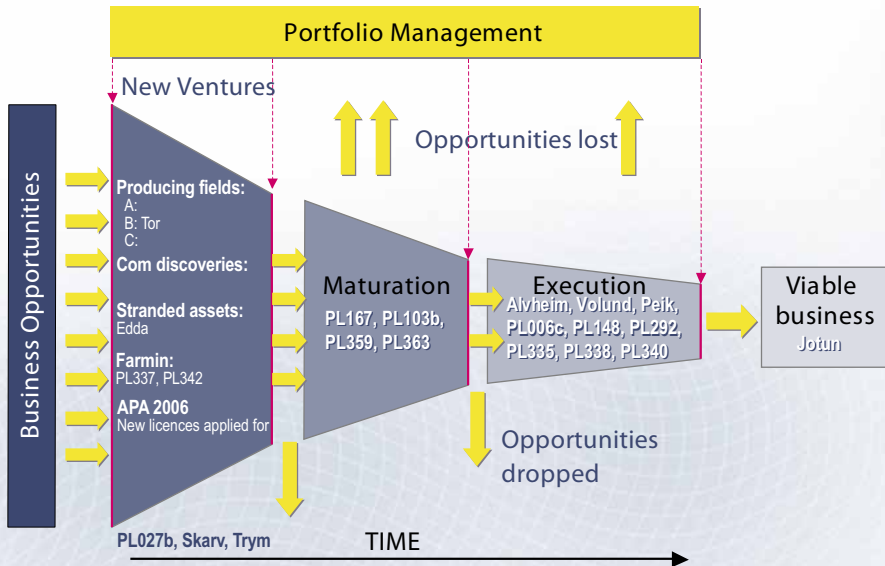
Portfolio Management

New Ventures

Opportunities lost

Business Opportunities

Producing fields:
A:
B: Tor
C:
Com discoveries:

Stranded assets:
Edda

Farmin:
PL337, PL342

APA 2006
New licences applied for

Maturation
PL167, PL103b, PL359, PL363

Execution
Alvheim, Volund, Peik, PL006c, PL148, PL292, PL335, PL338, PL340

Viable business
Jotun

Opportunities dropped

PL027b, Skarv, Trym

TIME